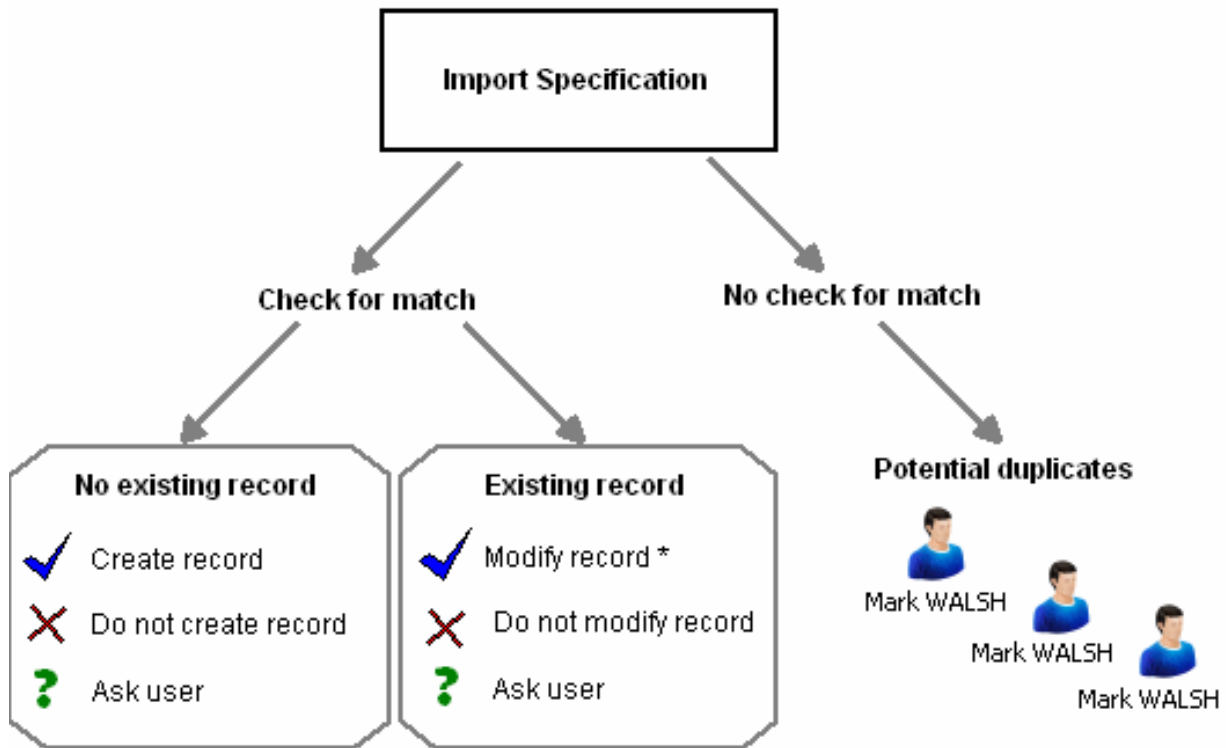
Import Specification

Check for match

No check for match

No existing record

Create record

Do not create record

? Ask user

Existing record

Modify record *

Do not modify record

? Ask user

Potential duplicates

Mark WALSH

Mark WALSH

Mark WALSH